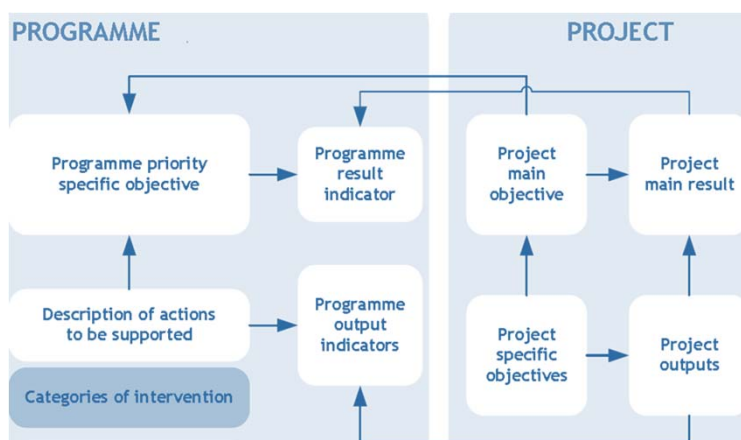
PROGRAMME

PROJECT

Programme priority specific objective

Programme result indicator

Project main objective

Project main result

Description of actions to be supported

Programme output indicators

Project specific objectives

Project outputs

Categories of intervention